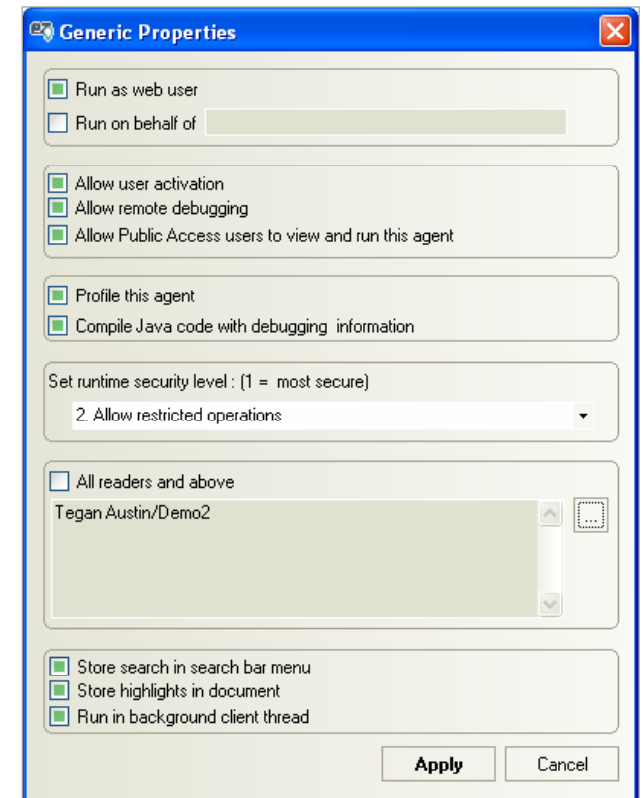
Generic Properties

Run as web user
Run on behalf of

Allow user activation
Allow remote debugging
Allow Public Access users to view and run this agent

Profile this agent
Compile Java code with debugging information

Set runtime security level : (1 = most secure)
2. Allow restricted operations

All readers and above
Tegan Austin/Demo2

...

Store search in search bar menu
Store highlights in document
Run in background client thread

Apply
Cancel